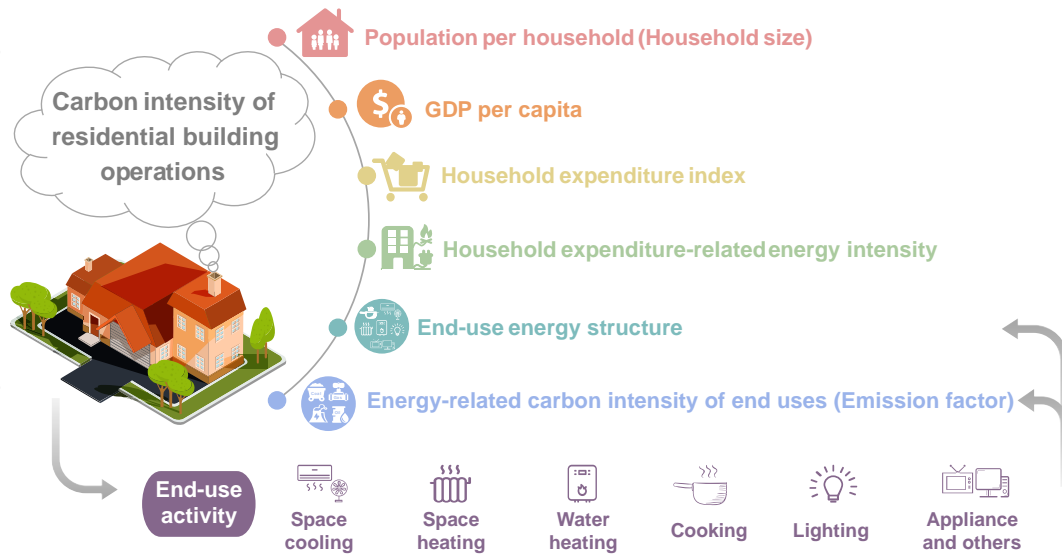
Carbon intensity of residential building operations

Population per household (Household size)

GDP per capita

Household expenditure index

Household expenditure-related energy intensity

End-use energy structure

Energy-related carbon intensity of end uses (Emission factor)

End-use activity

Space cooling

Space heating

Water heating

Cooking

Lighting

Appliance and others